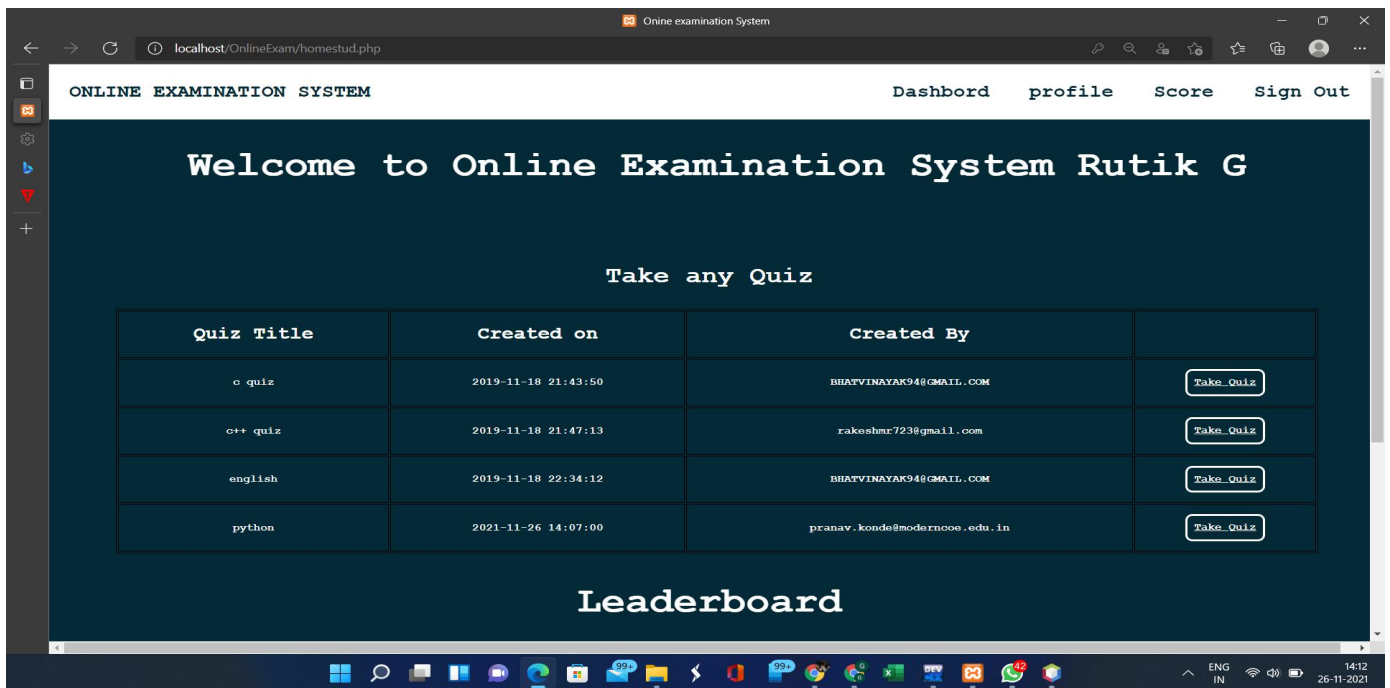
Onine examination System

localhost/OnlineExam/homestud.php

ONLINE EXAMINATION SYSTEM

Dashbord profile Score Sign Out

Welcome to Online Examination System Rutik G

Take any Quiz

| Quiz Title | Created on | Created By | |
|---|---|---|---|
| c quiz | 2019-11-18 21:43:50 | BHATVINAYAK94@GMAIL.COM | Take Quiz |
| c++ quiz | 2019-11-18 21:47:13 | rakeshmr723@gmail.com | Take Quiz |
| english | 2019-11-18 22:34:12 | BHATVINAYAK94@GMAIL.COM | Take Quiz |
| python | 2021-11-26 14:07:00 | pranav.konde@moderncoe.edu.in | Take Quiz |

Leaderboard

99+ 99+ 42

ENG IN 14:12 26-11-2021